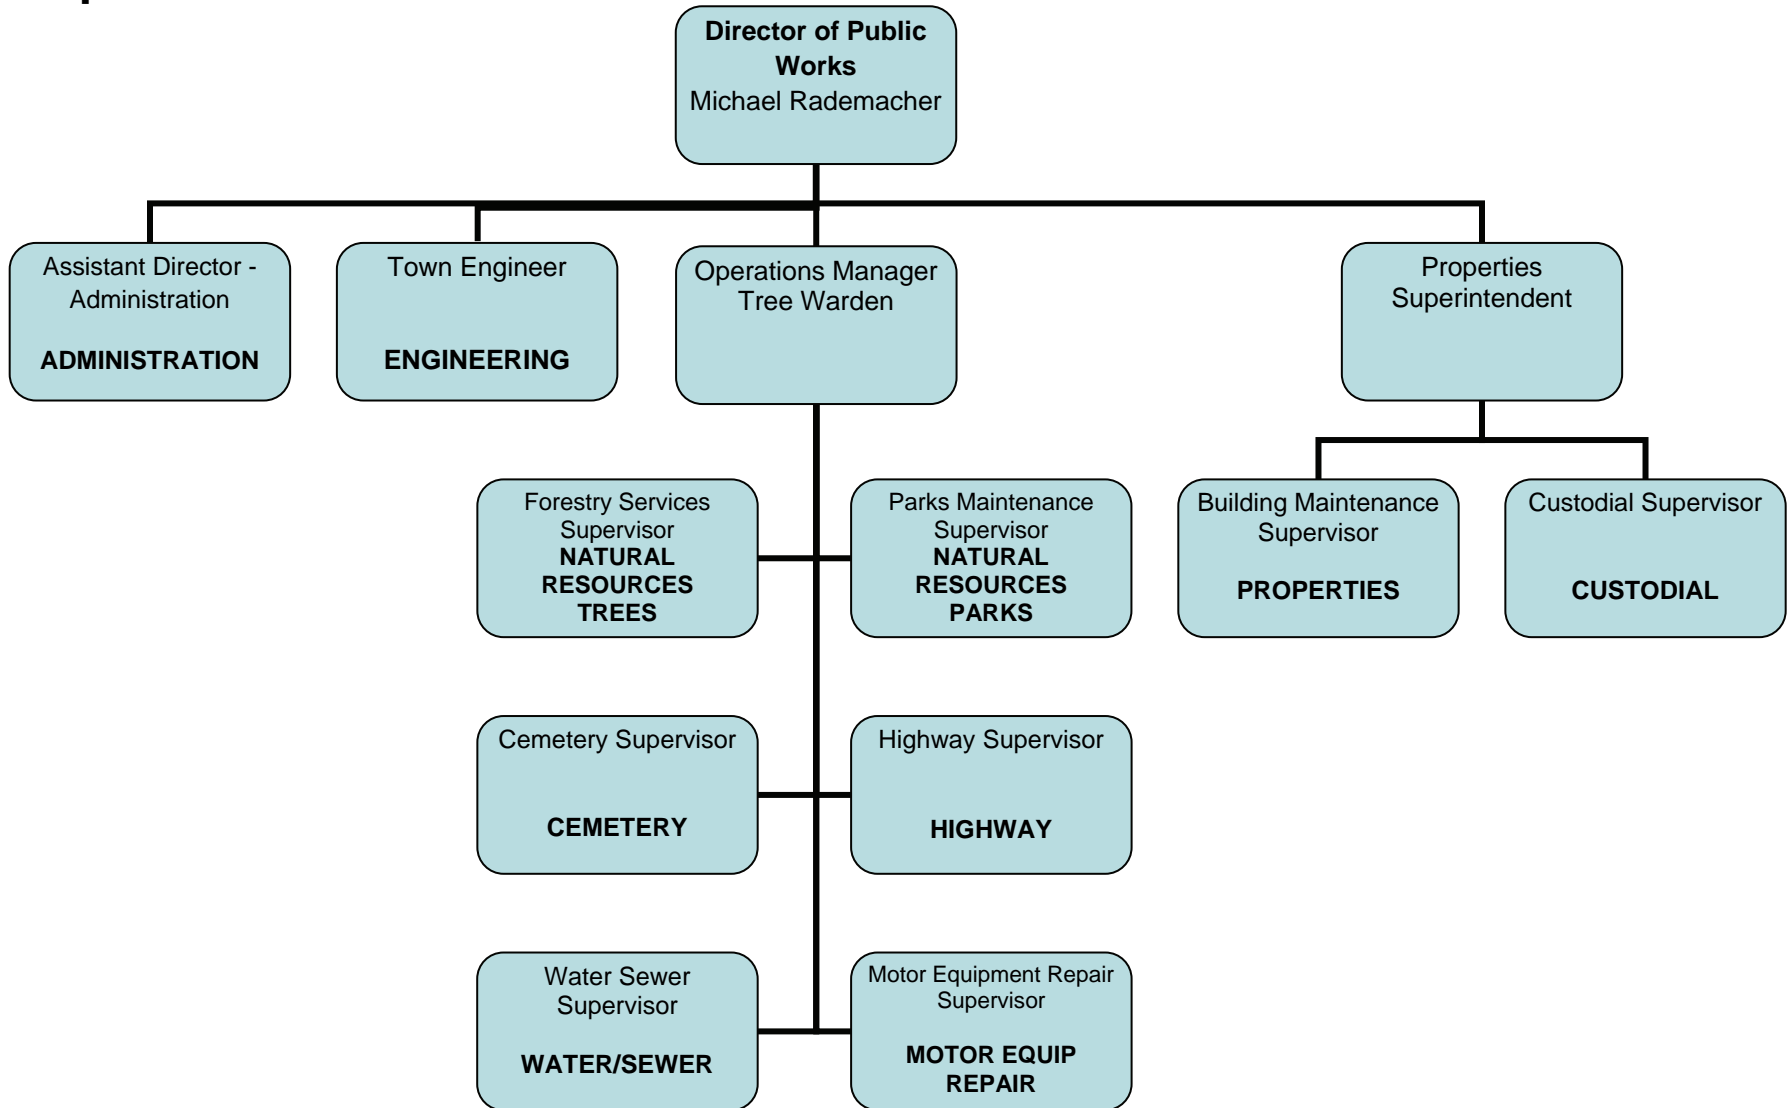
Director of Public Works
Michael Rademacher

Assistant Director - Administration

ADMINISTRATION

Town Engineer

ENGINEERING

Operations Manager
Tree Warden

Properties Superintendent

Forestry Services Supervisor
NATURAL RESOURCES TREES

Parks Maintenance Supervisor
NATURAL RESOURCES PARKS

Building Maintenance Supervisor

PROPERTIES

Custodial Supervisor

CUSTODIAL

Cemetery Supervisor

CEMETERY

Highway Supervisor

HIGHWAY

Water Sewer Supervisor

WATER/SEWER

Motor Equipment Repair Supervisor

MOTOR EQUIP REPAIR